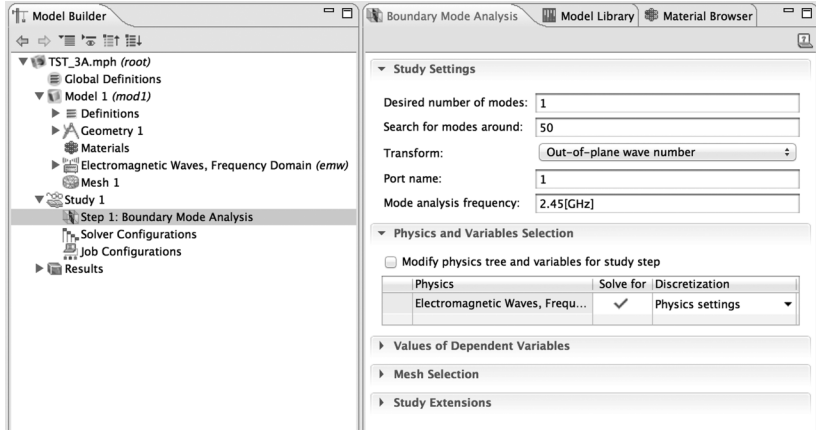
Model Builder

TST_3A.mph *(root)*
Global Definitions
Model 1 *(mod1)*
Definitions
Geometry 1
Materials
Electromagnetic Waves, Frequency Domain *(emw)*
Mesh 1
Study 1
Step 1: Boundary Mode Analysis
Solver Configurations
Job Configurations
Results

Boundary Mode Analysis | Model Library | Material Browser

Study Settings

Desired number of modes: 1
Search for modes around: 50
Transform: Out-of-plane wave number
Port name: 1
Mode analysis frequency: 2.45[GHz]

Physics and Variables Selection

Modify physics tree and variables for study step

| Physics | Solve for | Discretization |
|---|---|---|
| Electromagnetic Waves, Frequ... | ✓ | Physics settings |

Values of Dependent Variables

Mesh Selection

Study Extensions